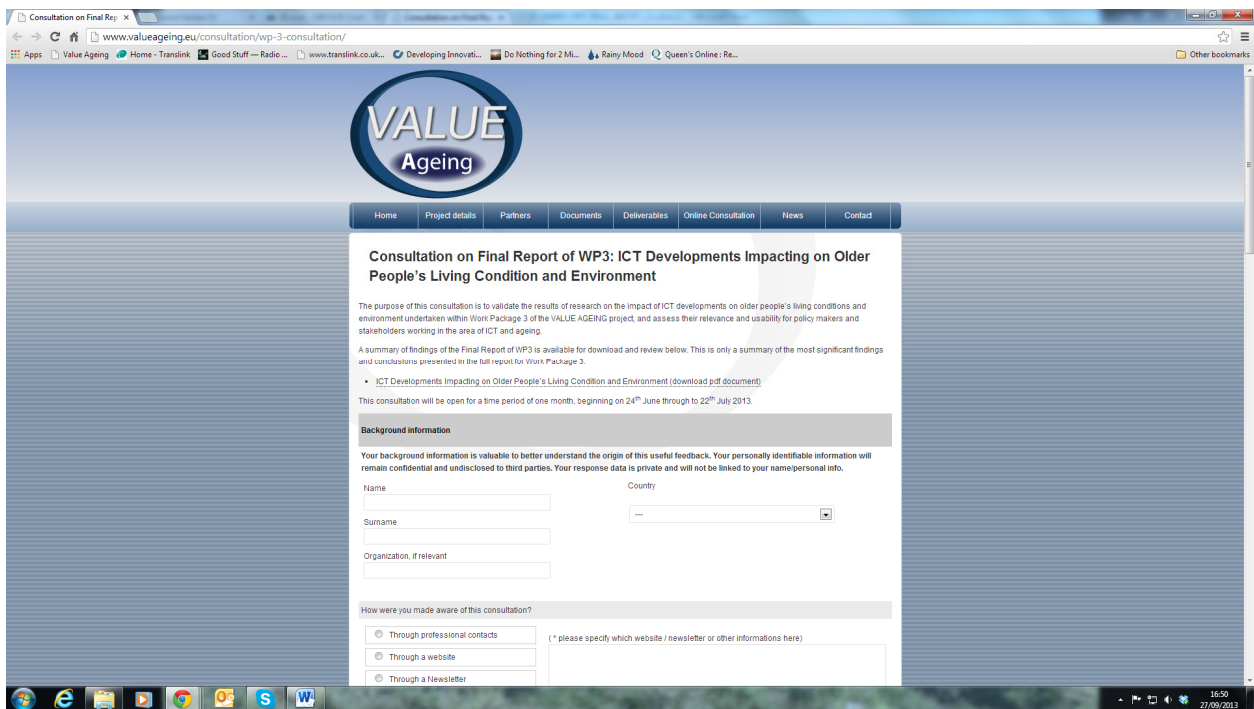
Consultation on Final Rep ×

www.valueageing.eu/consultation/wp-3-consultation/

Apps Value Ageing Home - Translink Good Stuff — Radio ... www.translink.co.uk... Developing Innovati... Do Nothing for 2 Mi... Rainy Mood Queen's Online : Re...

Other bookmarks

VALUE Ageing

Home Project details Partners Documents Deliverables Online Consultation News Contact

Consultation on Final Report of WP3: ICT Developments Impacting on Older People's Living Condition and Environment

The purpose of this consultation is to validate the results of research on the impact of ICT developments on older people's living conditions and environment undertaken within Work Package 3 of the VALUE AGEING project, and assess their relevance and usability for policy makers and stakeholders working in the area of ICT and ageing.

A summary of findings of the Final Report of WP3 is available for download and review below. This is only a summary of the most significant findings and conclusions presented in the full report for Work Package 3.

• ICT Developments Impacting on Older People's Living Condition and Environment (download pdf document)

This consultation will be open for a time period of one month, beginning on $24^{th}$ June through to $22^{th}$ July 2013.

Background information

Your background information is valuable to better understand the origin of this useful feedback. Your personally identifiable information will remain confidential and undisclosed to third parties. Your response data is private and will not be linked to your name/personal info.

Name

Country

---

Surname

Organization, if relevant

How were you made aware of this consultation?

Through professional contacts

( * please specify which website / newsletter or other informations here)

Through a website

Through a Newsletter

16:50
27/09/2013